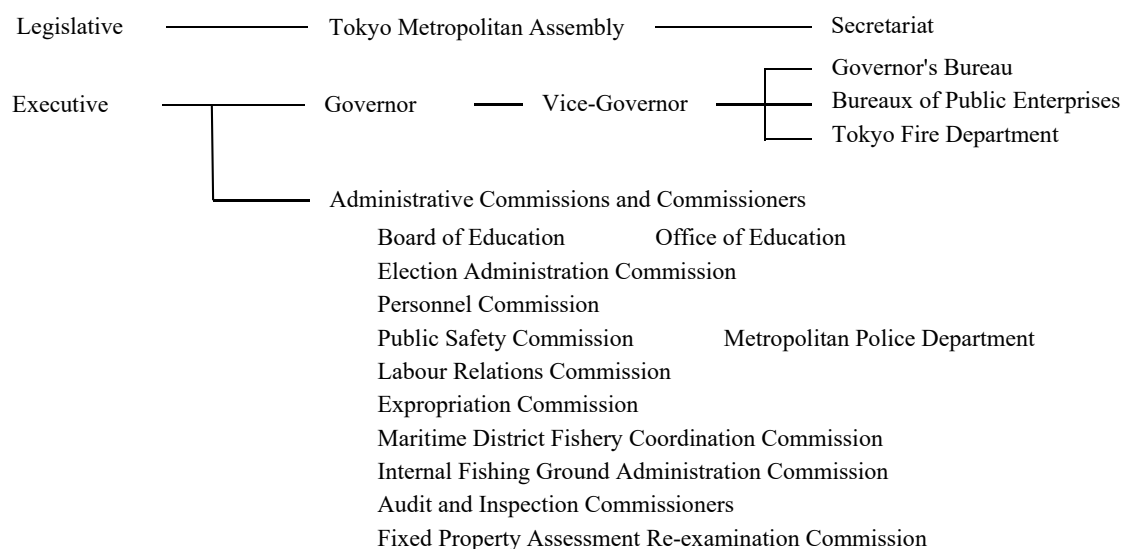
Legislative
Tokyo Metropolitan Assembly
Secretariat

Executive
Governor
Vice-Governor
Governor's Bureau
Bureaux of Public Enterprises
Tokyo Fire Department

Administrative Commissions and Commissioners
Board of Education
Office of Education
Election Administration Commission
Personnel Commission
Public Safety Commission
Metropolitan Police Department
Labour Relations Commission
Expropriation Commission
Maritime District Fishery Coordination Commission
Internal Fishing Ground Administration Commission
Audit and Inspection Commissioners
Fixed Property Assessment Re-examination Commission